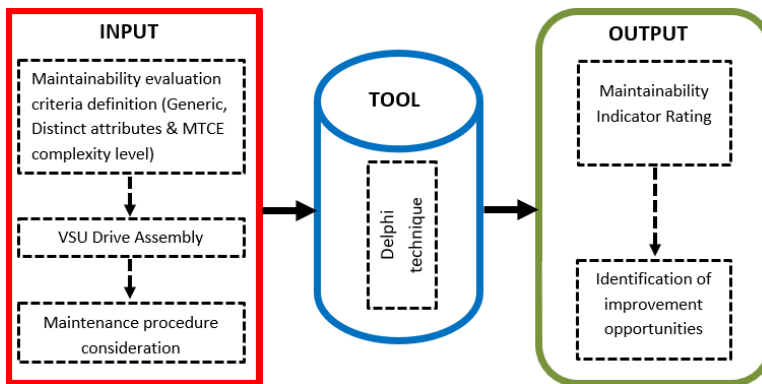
INPUT

Maintainability evaluation criteria definition (Generic, Distinct attributes & MTCE complexity level)

VSU Drive Assembly

Maintenance procedure consideration

TOOL

Delphi technique

OUTPUT

Maintainability Indicator Rating

Identification of improvement opportunities